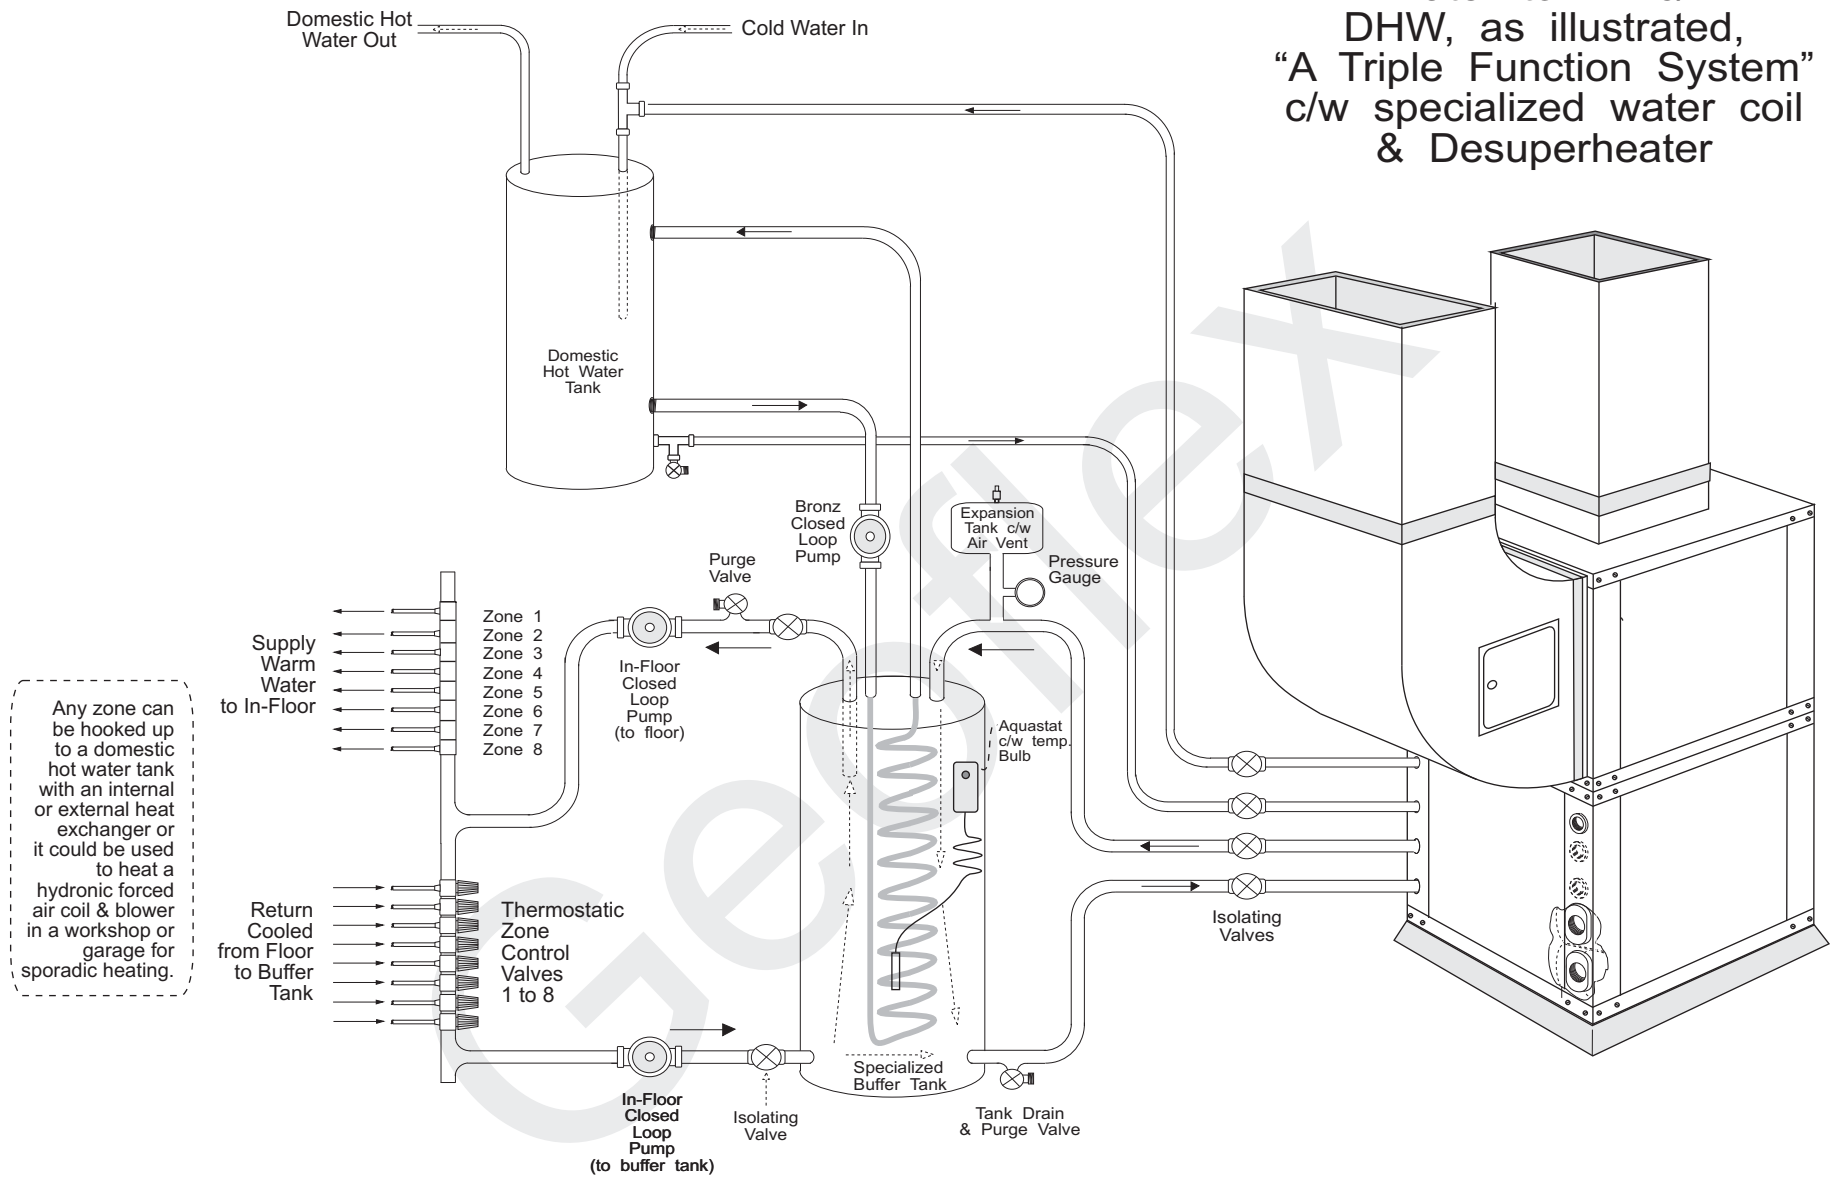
DHW, as illustrated, "A Triple Function System" c/w specialized water coil & Desuperheater

Domestic Hot Water Out

Cold Water In

Domestic Hot Water Tank

Bronz Closed Loop Pump

Expansion Tank c/w Air Vent

Pressure Gauge

Purge Valve

Zone 1
Zone 2
Zone 3
Zone 4
Zone 5
Zone 6
Zone 7
Zone 8

Supply Warm Water to In-Floor

In-Floor Closed Loop Pump (to floor)

Aquastat c/w temp. Bulb

Any zone can be hooked up to a domestic hot water tank with an internal or external heat exchanger or it could be used to heat a hydronic forced air coil & blower in a workshop or garage for sporadic heating.

Return Cooled from Floor to Buffer Tank

Thermostatic Zone Control Valves 1 to 8

Isolating Valves

In-Floor Closed Loop Pump (to buffer tank)

Isolating Valve

Specialized Buffer Tank

Tank Drain & Purge Valve

Geoflex